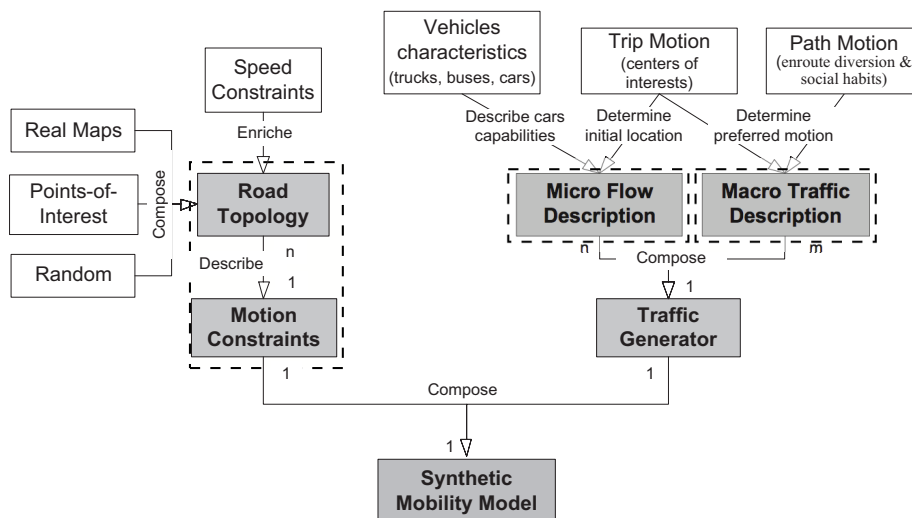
Vehicles characteristics (trucks, buses, cars)

Trip Motion (centers of interests)

Path Motion (enroute diversion & social habits)

Speed Constraints

Real Maps

Points-of-Interest

Random

Compose

Enriche

Road Topology

n

Describe

1

Motion Constraints

Describe cars capabilities

Determine initial location

Determine preferred motion

Micro Flow Description

Macro Traffic Description

n

Compose

m

1

Traffic Generator

1

1

Compose

1

Synthetic Mobility Model